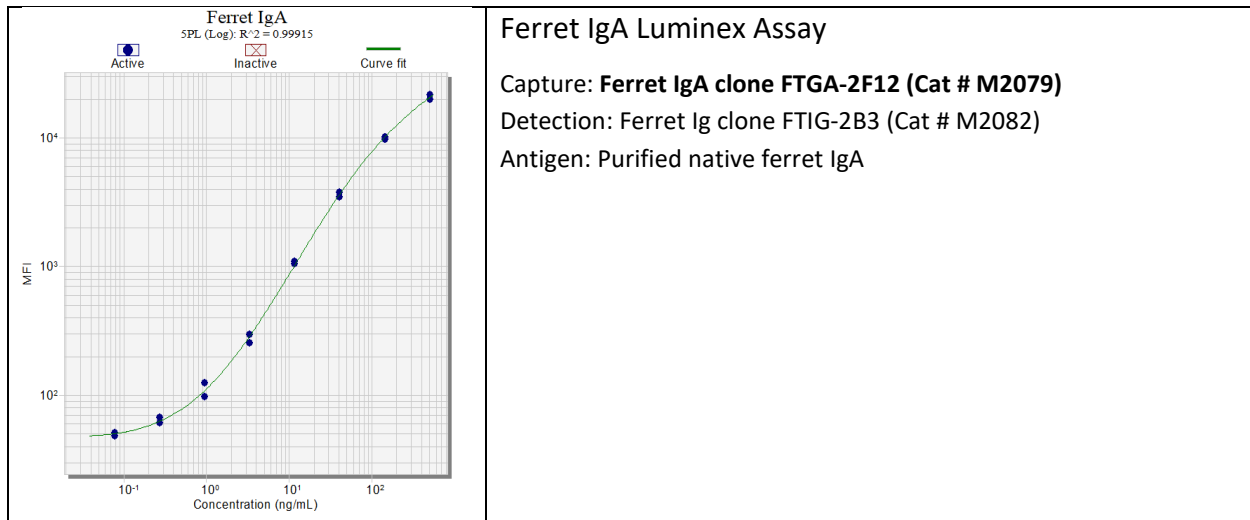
Ferret IgA
5PL (Log): R^2 = 0.99915
Active
Inactive
Curve fit

MFI
$10^4$
$10^3$
$10^2$
$10^{-1}$
$10^0$
$10^1$
$10^2$
Concentration (ng/mL)

Ferret IgA Luminex Assay

Capture: **Ferret IgA clone FTGA-2F12 (Cat # M2079)**
Detection: Ferret Ig clone FTIG-2B3 (Cat # M2082)
Antigen: Purified native ferret IgA